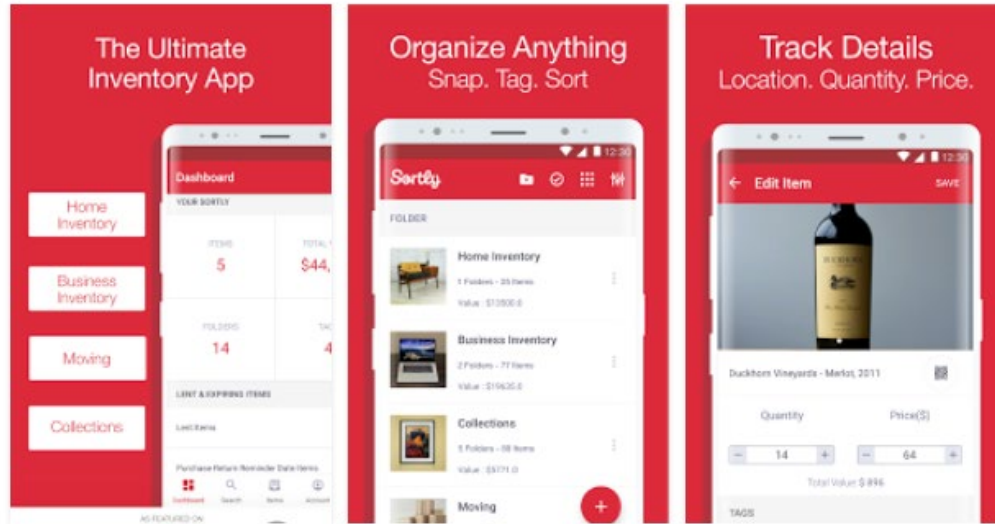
The Ultimate Inventory App

Home Inventory

Business Inventory

Moving

Collections

Dashboard

YOUR SORTLY

ITEMS

5

TOTAL

$44,

FOLDERS

14

TAG

4

LENT & EXPIRING ITEMS

Lent items

Purchase Return Reminder Date Items

Dashboard Search Items Account

AS FEATURED ON

Organize Anything
Snap. Tag. Sort

12:30

Sortly

FOLDER

Home Inventory

1 Folders - 35 Items

Value : $13500.0

Business Inventory

2 Folders - 77 Items

Value : $19635.0

Collections

5 Folders - 58 Items

Value : $5771.0

Moving

+

Track Details
Location. Quantity. Price.

12:30

Edit Item

SAVE

Duckhorn Vineyards - Merlot, 2011

Quantity

Price($)

14

64

Total Value $ 896

TAGS